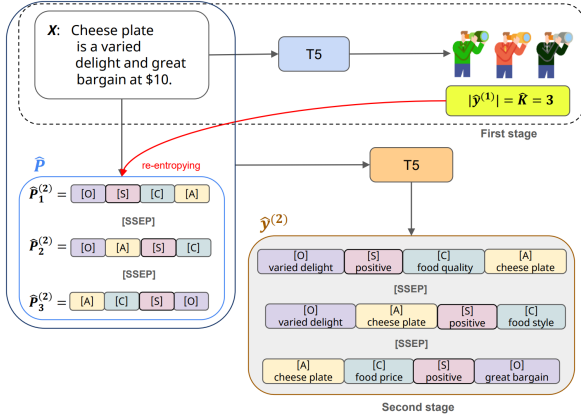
$\boldsymbol{X}$: Cheese plate is a varied delight and great bargain at \$10.

T5

$|\hat{\mathcal{Y}}^{(1)}| = \hat{\boldsymbol{K}} = \mathbf{3}$

First stage

$\widehat{\boldsymbol{P}}$

re-entropying

$\widehat{\boldsymbol{P}}_1^{(2)} =$ [O] [S] [C] [A]

[SSEP]

$\widehat{\boldsymbol{P}}_2^{(2)} =$ [O] [A] [S] [C]

[SSEP]

$\widehat{\boldsymbol{P}}_3^{(2)} =$ [A] [C] [S] [O]

T5

$\hat{\mathcal{Y}}^{(2)}$

[O] varied delight | [S] positive | [C] food quality | [A] cheese plate

[SSEP]

[O] varied delight | [A] cheese plate | [S] positive | [C] food style

[SSEP]

[A] cheese plate | [C] food price | [S] positive | [O] great bargain

Second stage